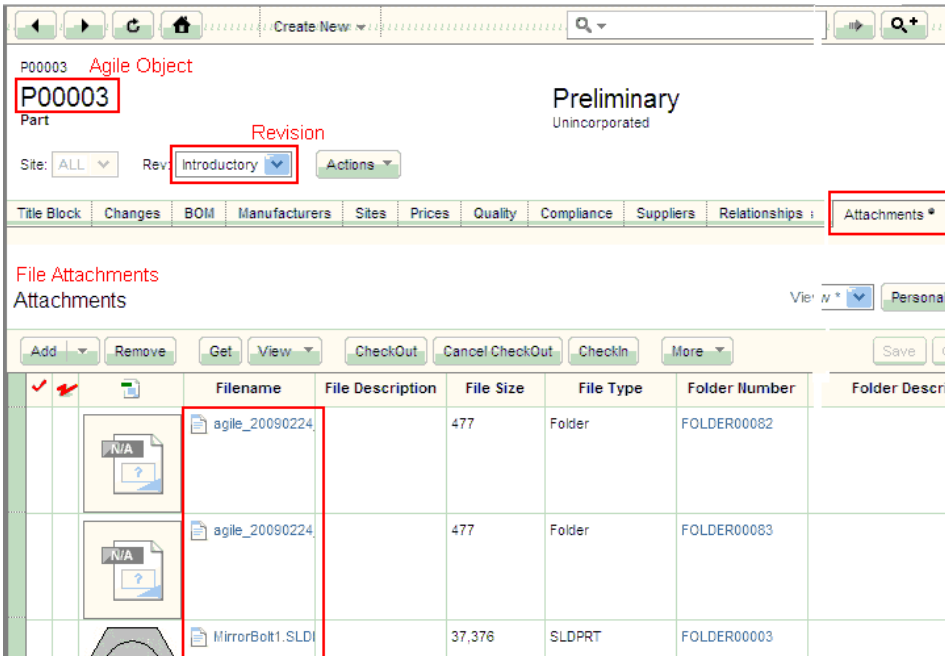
Create New

P00003 Agile Object
P00003
Part

Preliminary
Unincorporated

Revision
Site: ALL Rev: Introductory Actions

Title Block | Changes | BOM | Manufacturers | Sites | Prices | Quality | Compliance | Suppliers | Relationships | Attachments

File Attachments
Attachments

View * Persona

Add | Remove | Get | View | CheckOut | Cancel CheckOut | CheckIn | More | Save

| | | | Filename | File Description | File Size | File Type | Folder Number | Folder Descri |
|---|---|---|---|---|---|---|---|---|
| | | N/A ? | agile_20090224 | | 477 | Folder | FOLDER00082 | |
| | | N/A ? | agile_20090224 | | 477 | Folder | FOLDER00083 | |
| | | | MirrorBolt1.SLDI | | 37,376 | SLDPRT | FOLDER00003 | |